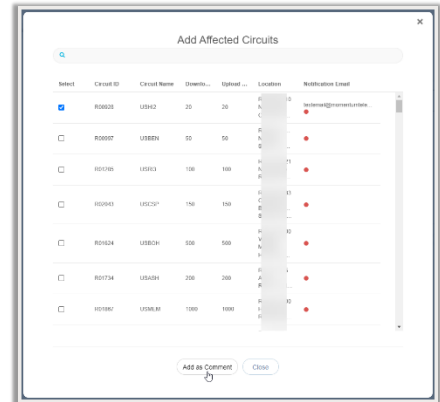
×

Add Affected Circuits

| Select | Circuit ID | Circuit Name | Downlo... | Upload ... | Location | Notification Email |
|---|---|---|---|---|---|---|
| ☑ | R08820 | USHI2 | 20 | 20 | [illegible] | testemail@momentumtele... |
| ☐ | R08097 | USBEN | 50 | 50 | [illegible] | |
| ☐ | R01765 | USRCI | 100 | 100 | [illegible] | |
| ☐ | R09043 | USCSP | 150 | 150 | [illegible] | |
| ☐ | R01624 | USBOH | 500 | 500 | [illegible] | |
| ☐ | R01734 | USASH | 200 | 200 | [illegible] | |
| ☐ | R01687 | USMLM | 1000 | 1000 | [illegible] | |

Add as Comment Close